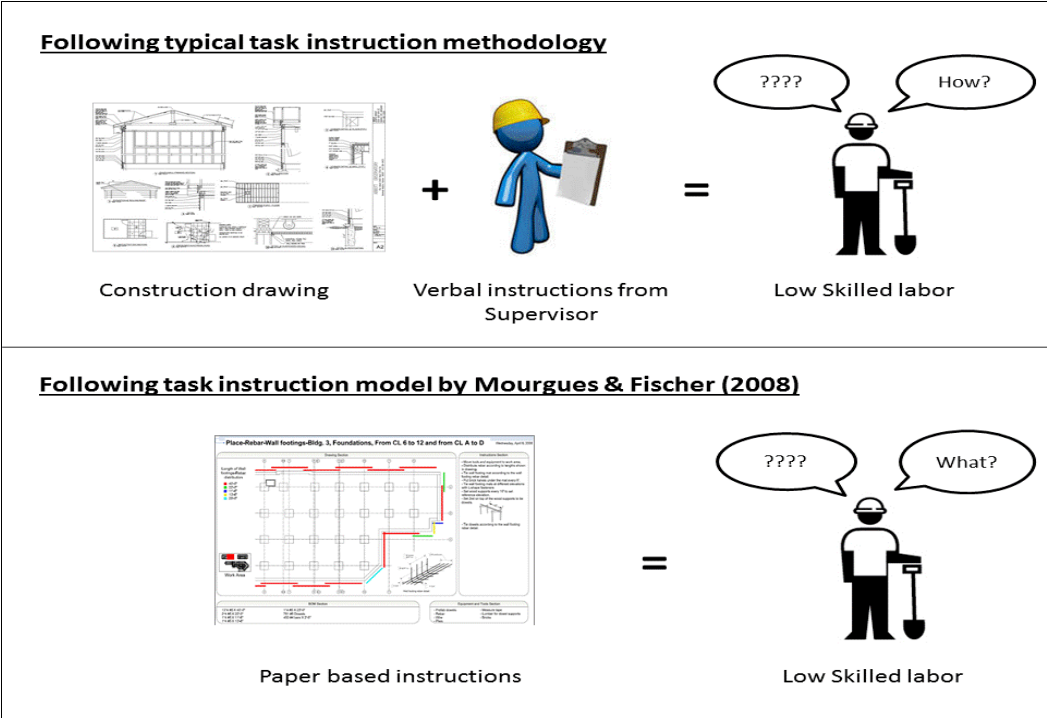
Following typical task instruction methodology

????

How?

+

=

A2

Construction drawing

Verbal instructions from Supervisor

Low Skilled labor

Following task instruction model by Mourgues & Fischer (2008)

Place-Rebar-Wall footings-Bldg. 3, Foundations, From CL 6 to 12 and from CL A to D

Drawing Section

Instructions Section

Work Area

BOM Section

Equipment and Tools Section

????

What?

=

Paper based instructions

Low Skilled labor